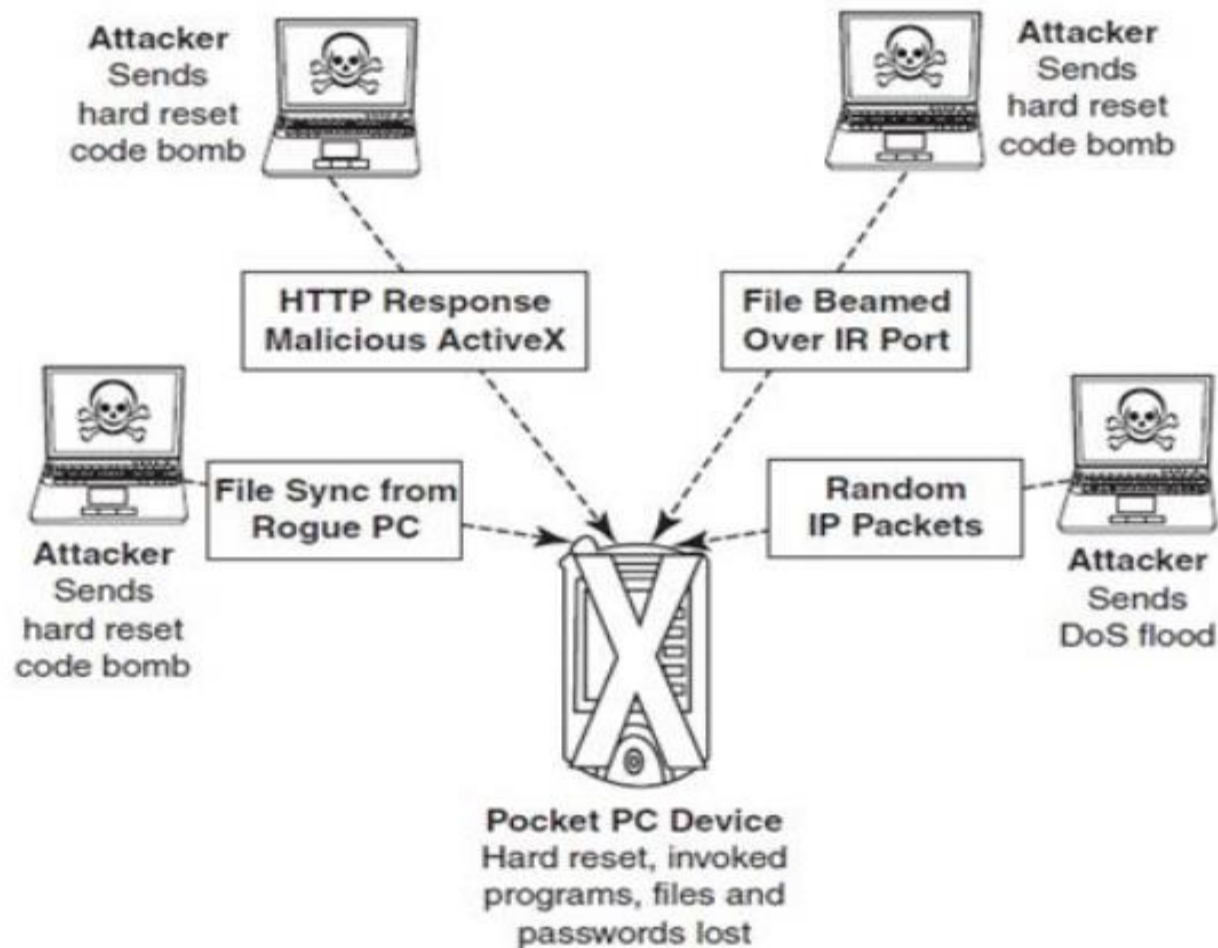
Attacker
Sends
hard reset
code bomb

Attacker
Sends
hard reset
code bomb

HTTP Response
Malicious ActiveX

File Beamed
Over IR Port

File Sync from
Rogue PC

Random
IP Packets

Attacker
Sends
hard reset
code bomb

Attacker
Sends
DoS flood

Pocket PC Device
Hard reset, invoked programs, files and passwords lost